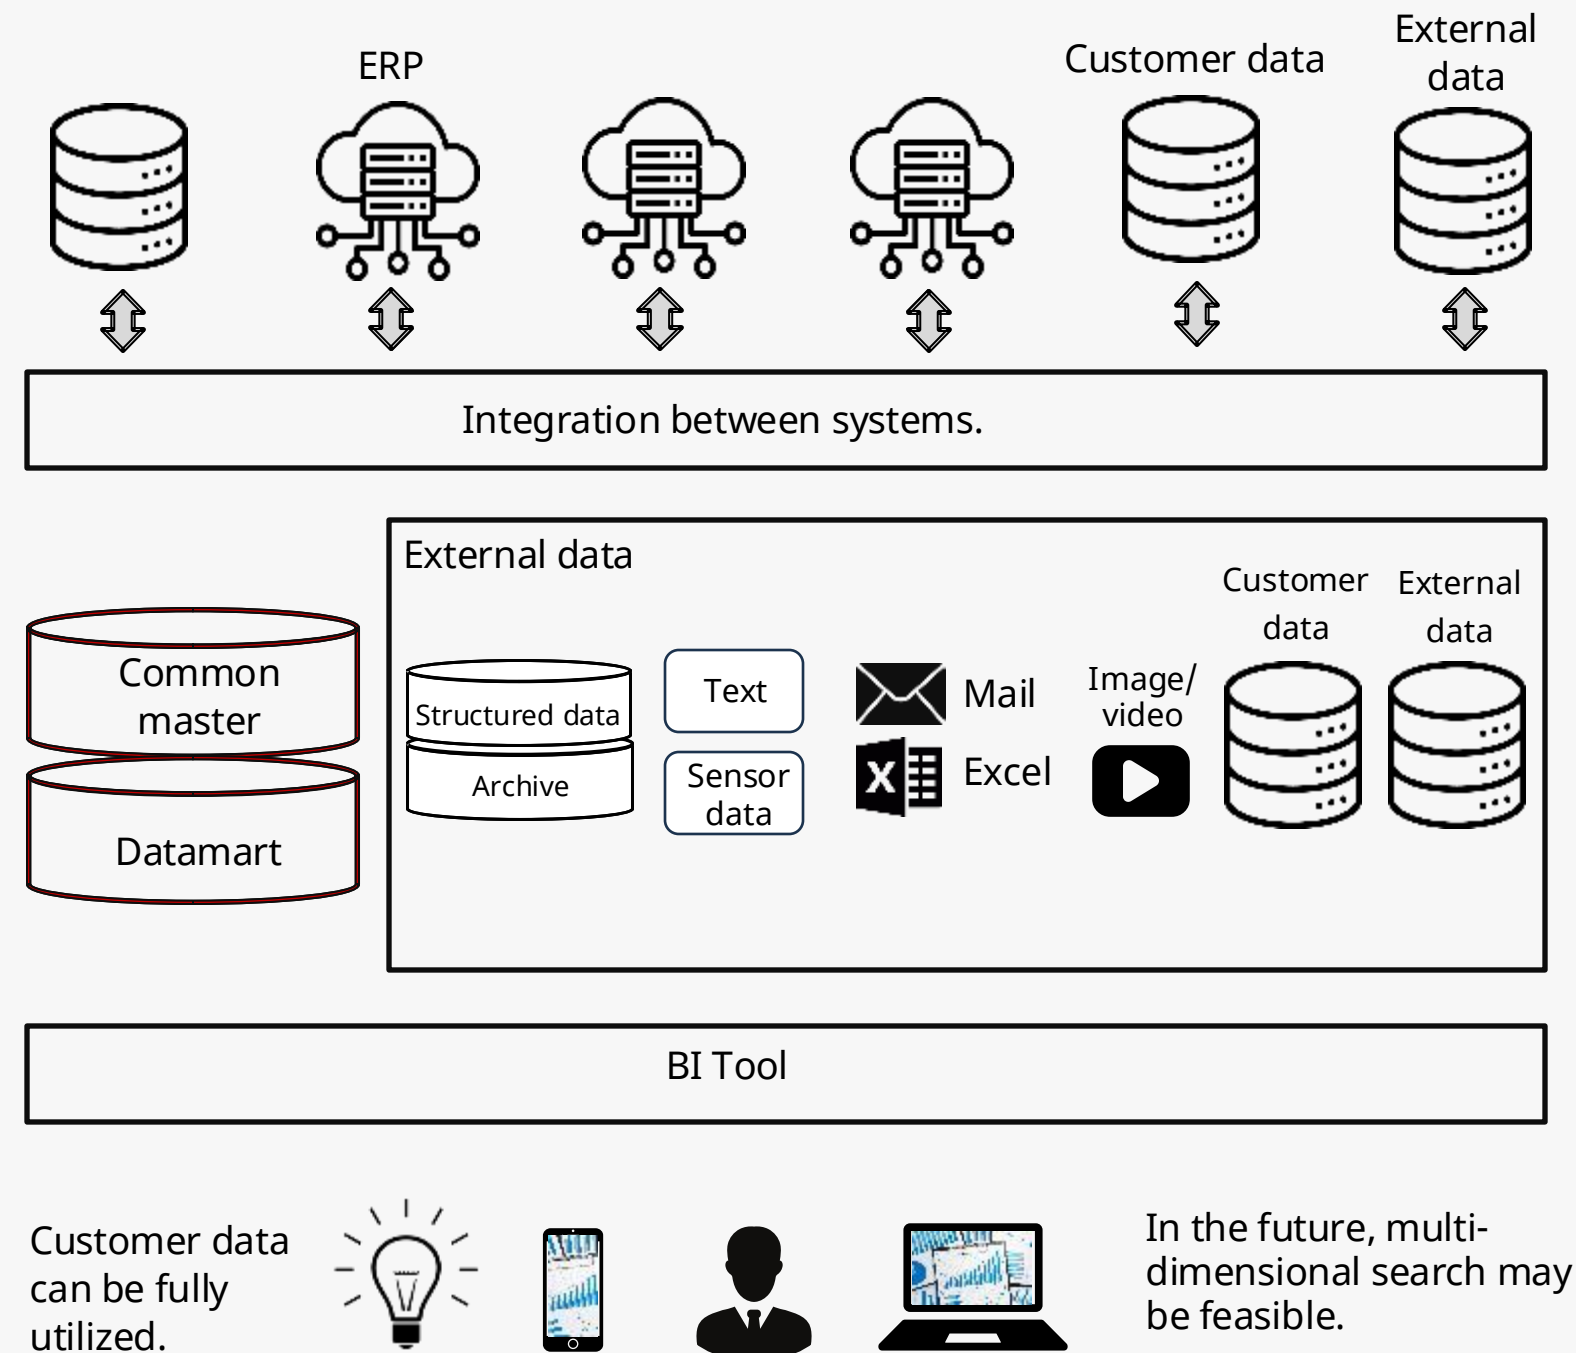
ERP

Customer data

External data

Integration between systems.

External data

Customer data

External data

Common master

Datamart

Structured data

Archive

Text

Sensor data

Mail

Excel

Image/ video

BI Tool

Customer data can be fully utilized.

In the future, multidimensional search may be feasible.